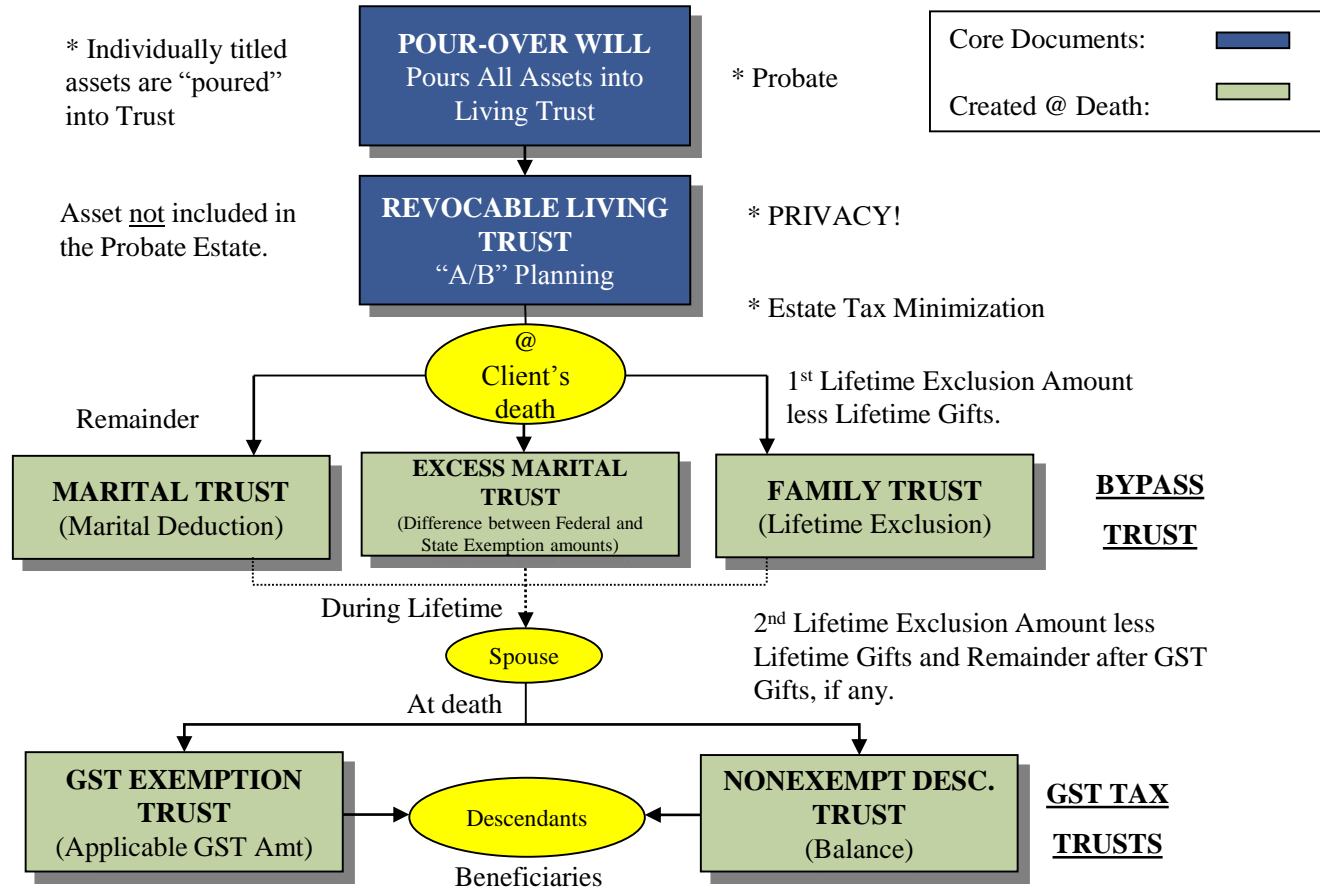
* Individually titled assets are “poured” into Trust

POUR-OVER WILL
Pours All Assets into Living Trust

* Probate

Core Documents:

Created @ Death:

Asset not included in the Probate Estate.

REVOCABLE LIVING TRUST
“A/B” Planning

* PRIVACY!

* Estate Tax Minimization

@
Client’s death

Remainder

1$^{st}$ Lifetime Exclusion Amount less Lifetime Gifts.

MARITAL TRUST
(Marital Deduction)

EXCESS MARITAL TRUST
(Difference between Federal and State Exemption amounts)

FAMILY TRUST
(Lifetime Exclusion)

BYPASS TRUST

During Lifetime

Spouse

2$^{nd}$ Lifetime Exclusion Amount less Lifetime Gifts and Remainder after GST Gifts, if any.

At death

GST EXEMPTION TRUST
(Applicable GST Amt)

Descendants

Beneficiaries

NONEXEMPT DESC. TRUST
(Balance)

GST TAX TRUSTS